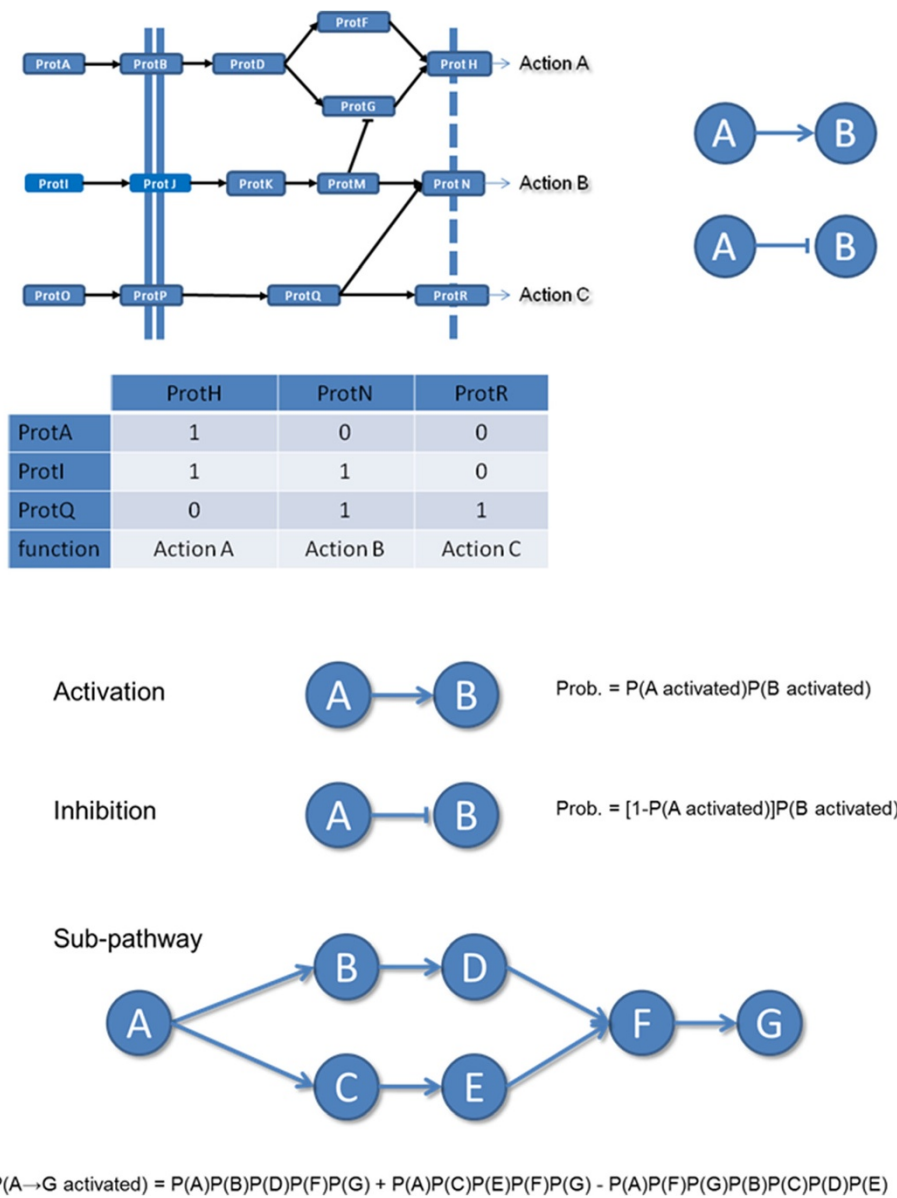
ProtF
ProtA
ProtB
ProtD
Prot H
Action A
ProtG
ProtI
Prot J
ProtK
ProtM
Prot N
Action B
ProtO
ProtP
ProtQ
ProtR
Action C

A
B
A
B

| | ProtH | ProtN | ProtR |
|---|---|---|---|
| ProtA | 1 | 0 | 0 |
| ProtI | 1 | 1 | 0 |
| ProtQ | 0 | 1 | 1 |
| function | Action A | Action B | Action C |

Activation
A
B
Prob. = P(A activated)P(B activated)

Inhibition
A
B
Prob. = [1-P(A activated)]P(B activated)

Sub-pathway
B
D
A
F
G
C
E

P(A→G activated) = P(A)P(B)P(D)P(F)P(G) + P(A)P(C)P(E)P(F)P(G) - P(A)P(F)P(G)P(B)P(C)P(D)P(E)